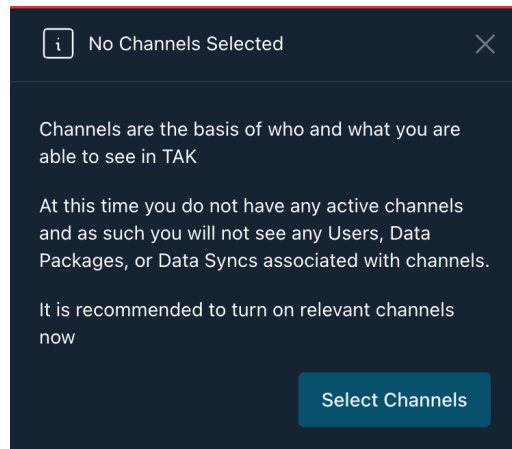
i No Channels Selected

Channels are the basis of who and what you are able to see in TAK

At this time you do not have any active channels and as such you will not see any Users, Data Packages, or Data Syncs associated with channels.

It is recommended to turn on relevant channels now

Select Channels